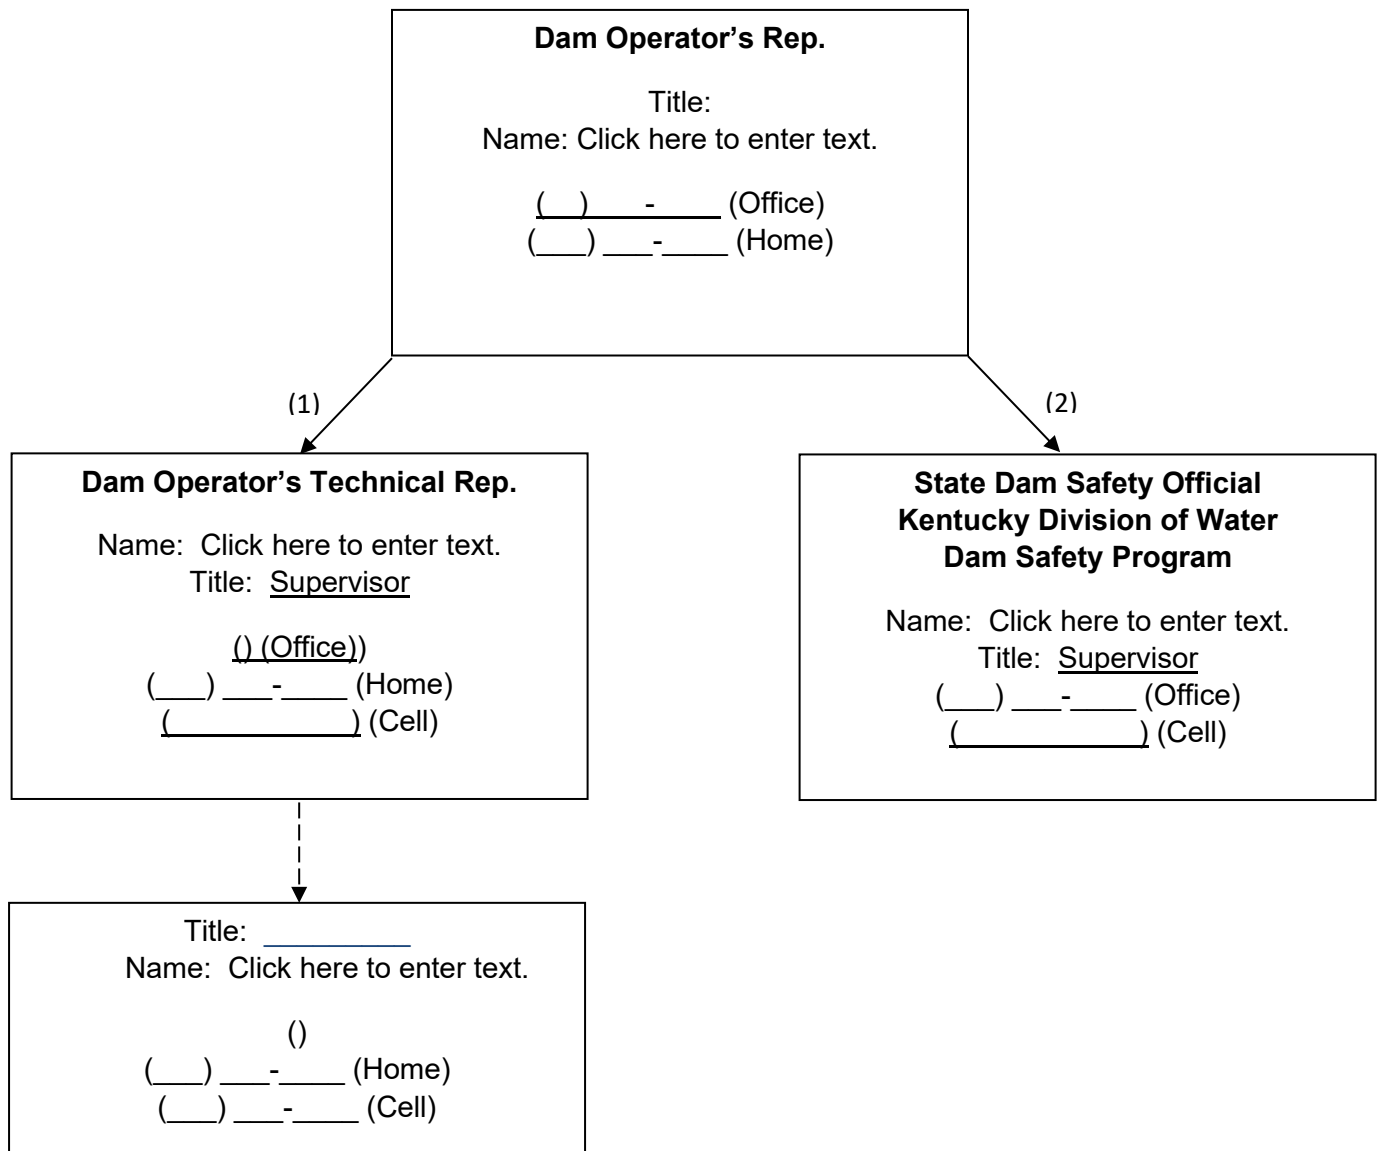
**Dam Operator's Rep.**

Title:
Name: Click here to enter text.

(__) ___-____ (Office)
(___) ___-____ (Home)

(1)

(2)

**Dam Operator's Technical Rep.**

Name: Click here to enter text.
Title: Supervisor

() (Office))
(___) ___-____ (Home)
(__________) (Cell)

**State Dam Safety Official**
**Kentucky Division of Water**
**Dam Safety Program**

Name: Click here to enter text.
Title: Supervisor
(___) ___-____ (Office)
(__________) (Cell)

Title: _________
Name: Click here to enter text.

()
(___) ___-____ (Home)
(___) ___-____ (Cell)